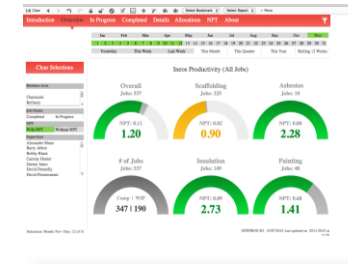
Introduction Overview In Progress Completed Details Allocation NPT About

Jan Feb Mar Apr May Jun Jul Aug Sep Oct Nov

Yesterday This Week Last Week This Month This Quarter This Year Rolling 12 Weeks

Clear Selections

Ineos Productivity (All Jobs)

Overall
Jobs: 537
NPT: 0.21
1.20

Scaffolding
Jobs: 325
NPT: 0.02
0.90

Asbestos
Jobs: 10
NPT: 0.00
2.28

# of Jobs
Jobs: 537
Comp | WIP
347 | 190

Insulation
Jobs: 149
NPT: 0.00
2.73

Painting
Jobs: 46
NPT: 0.48
1.41

Business Area
Chemicals
Refinery

Job Status
Completed In Progress

NPT
With NPT Without NPT

Supervisor
Alexander Blair
Barry Aitken
Bobby Black
Corrina Hunter
Dennis Aiken
David Donnelly
David Henderson

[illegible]